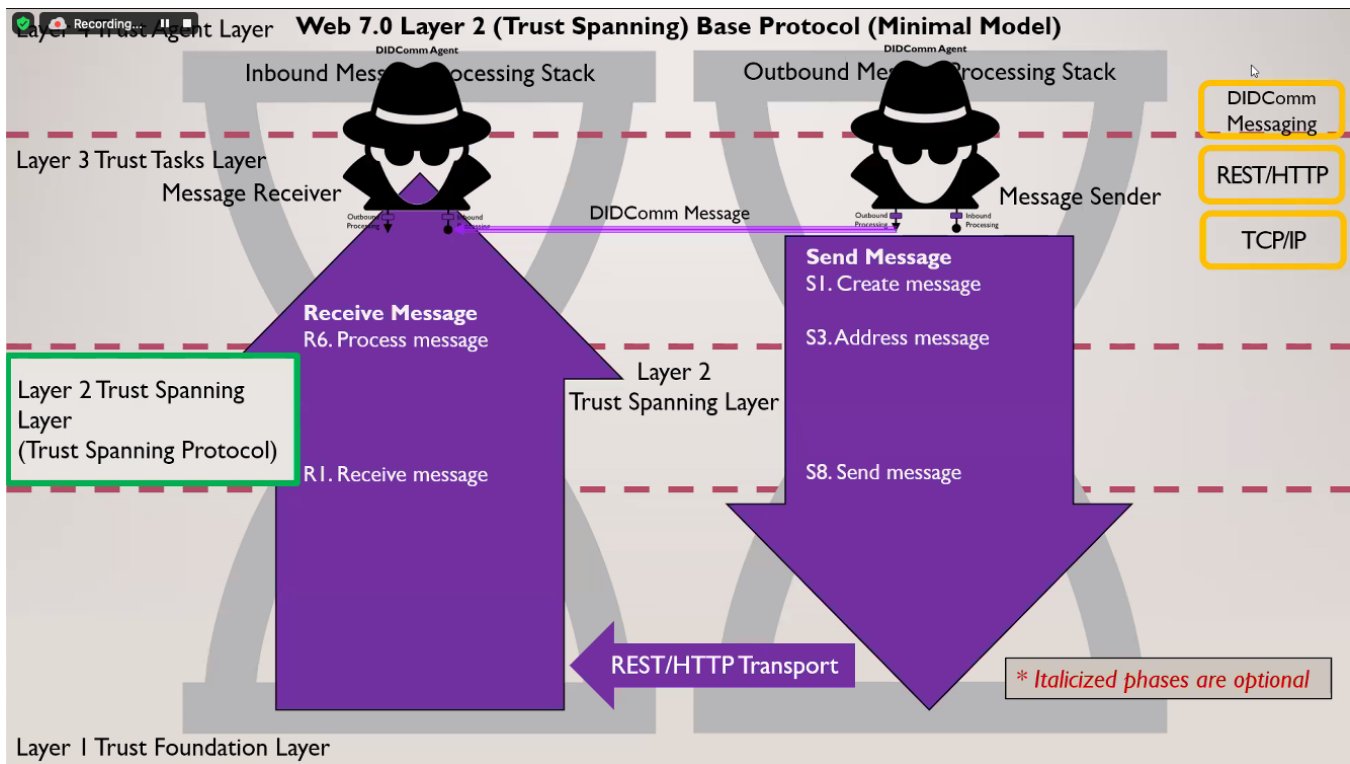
Recording...

Layer 4 Trust Agent Layer

Web 7.0 Layer 2 (Trust Spanning) Base Protocol (Minimal Model)

DIDComm Agent

Inbound Mess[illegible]rocessing Stack

DIDComm Agent

Outbound Me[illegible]Processing Stack

DIDComm Messaging

REST/HTTP

TCP/IP

Layer 3 Trust Tasks Layer

Message Receiver

Outbound Processing

Inbound Processing

DIDComm Message

Outbound Processing

Inbound Processing

Message Sender

Send Message
S1. Create message

S3. Address message

Receive Message
R6. Process message

Layer 2 Trust Spanning Layer (Trust Spanning Protocol)

Layer 2
Trust Spanning Layer

R1. Receive message

S8. Send message

REST/HTTP Transport

* Italicized phases are optional

Layer 1 Trust Foundation Layer